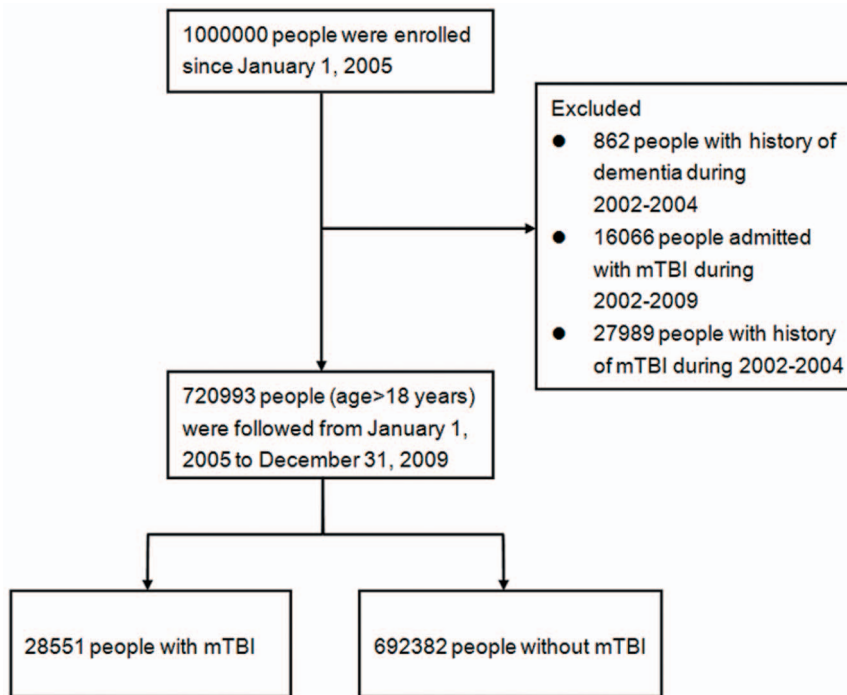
1000000 people were enrolled since January 1, 2005

Excluded

- 862 people with history of dementia during 2002-2004
- 16066 people admitted with mTBI during 2002-2009
- 27989 people with history of mTBI during 2002-2004

720993 people (age>18 years) were followed from January 1, 2005 to December 31, 2009

28551 people with mTBI

692382 people without mTBI